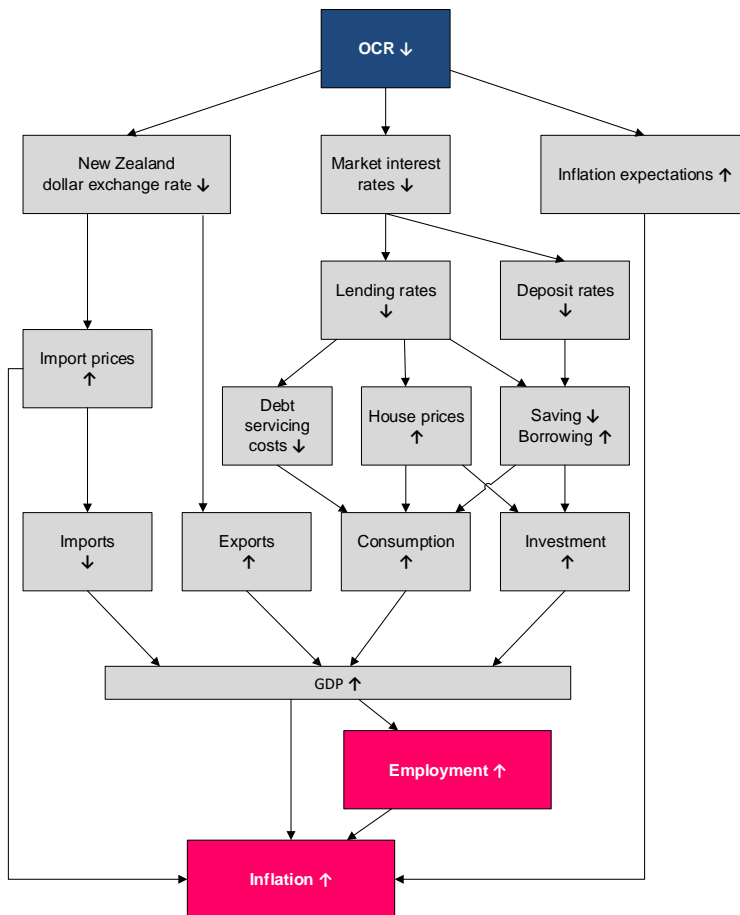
OCR ↓

New Zealand dollar exchange rate ↓

Market interest rates ↓

Inflation expectations ↑

Lending rates ↓

Deposit rates ↓

Import prices ↑

Debt servicing costs ↓

House prices ↑

Saving ↓
Borrowing ↑

Imports ↓

Exports ↑

Consumption ↑

Investment ↑

GDP ↑

Employment ↑

Inflation ↑